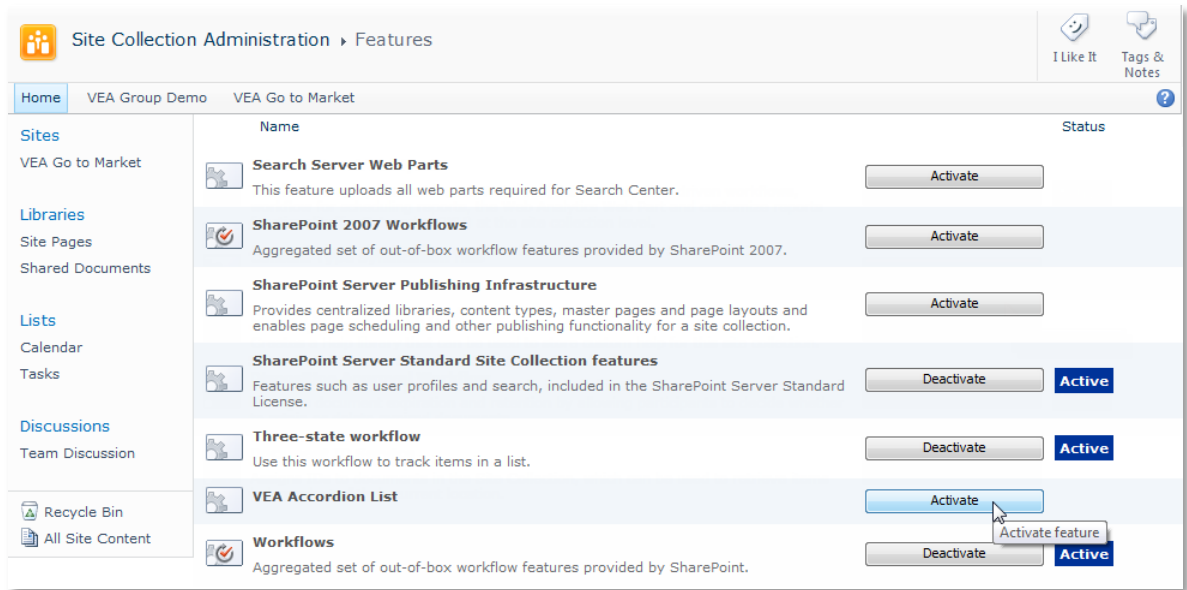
Site Collection Administration ▸ Features

I Like It

Tags & Notes

Home VEA Group Demo VEA Go to Market

Sites
VEA Go to Market

Libraries
Site Pages
Shared Documents

Lists
Calendar
Tasks

Discussions
Team Discussion

Recycle Bin
All Site Content

| Name | | Status |
|---|---|---|
| **Search Server Web Parts** This feature uploads all web parts required for Search Center. | Activate | |
| **SharePoint 2007 Workflows** Aggregated set of out-of-box workflow features provided by SharePoint 2007. | Activate | |
| **SharePoint Server Publishing Infrastructure** Provides centralized libraries, content types, master pages and page layouts and enables page scheduling and other publishing functionality for a site collection. | Activate | |
| **SharePoint Server Standard Site Collection features** Features such as user profiles and search, included in the SharePoint Server Standard License. | Deactivate | Active |
| **Three-state workflow** Use this workflow to track items in a list. | Deactivate | Active |
| **VEA Accordion List** | Activate | |
| **Workflows** Aggregated set of out-of-box workflow features provided by SharePoint. | Deactivate | Active |

Activate feature